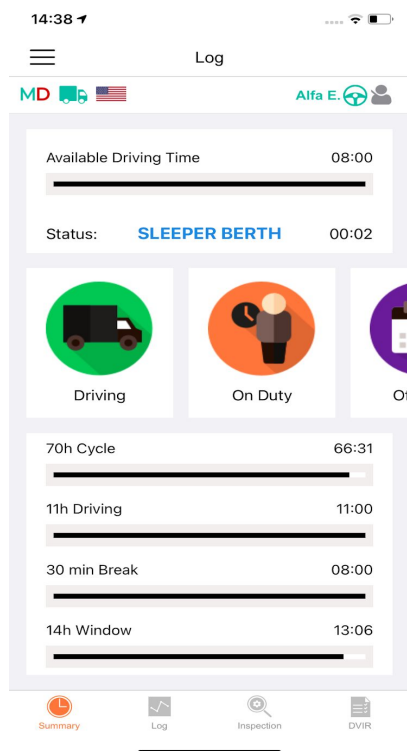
14:38

Log

MD

Alfa E.

Available Driving Time 08:00

Status: SLEEPER BERTH 00:02

Driving

On Duty

O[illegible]

70h Cycle 66:31

11h Driving 11:00

30 min Break 08:00

14h Window 13:06

Summary

Log

Inspection

DVIR